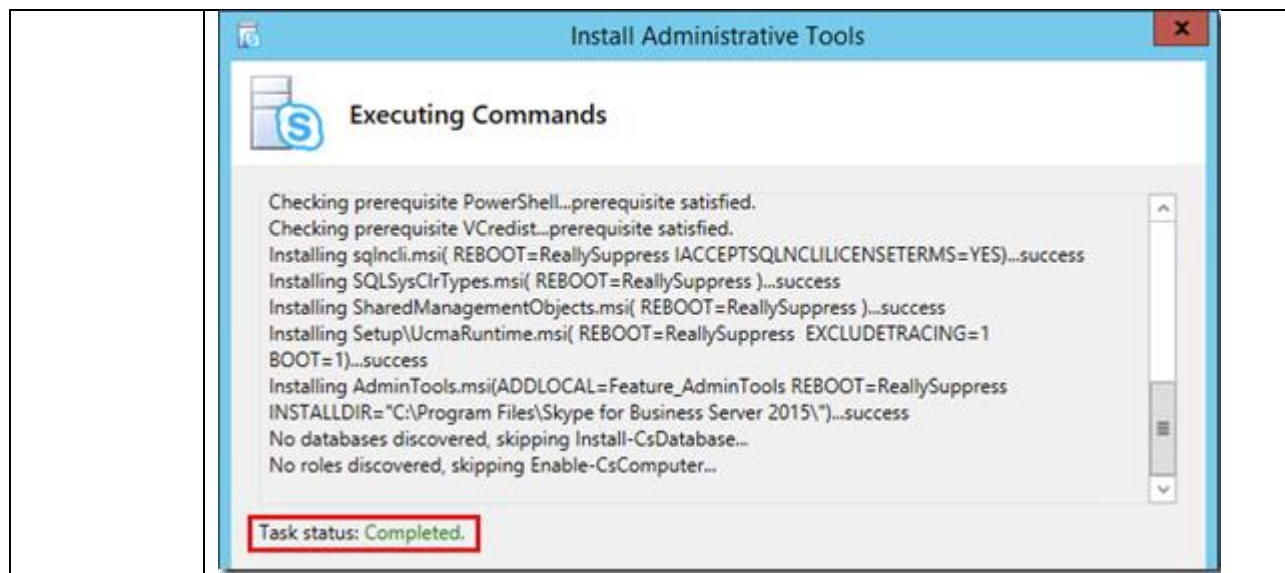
Install Administrative Tools

Executing Commands

Checking prerequisite PowerShell...prerequisite satisfied.
Checking prerequisite VCredist...prerequisite satisfied.
Installing sqlncli.msi( REBOOT=ReallySuppress IACCEPTSQLNCLILICENSETERMS=YES)...success
Installing SQLSysClrTypes.msi( REBOOT=ReallySuppress )...success
Installing SharedManagementObjects.msi( REBOOT=ReallySuppress )...success
Installing Setup\UcmaRuntime.msi( REBOOT=ReallySuppress EXCLUDETRACING=1 BOOT=1)...success
Installing AdminTools.msi(ADDLOCAL=Feature_AdminTools REBOOT=ReallySuppress INSTALLDIR="C:\Program Files\Skype for Business Server 2015\")...success
No databases discovered, skipping Install-CsDatabase...
No roles discovered, skipping Enable-CsComputer...

Task status: Completed.